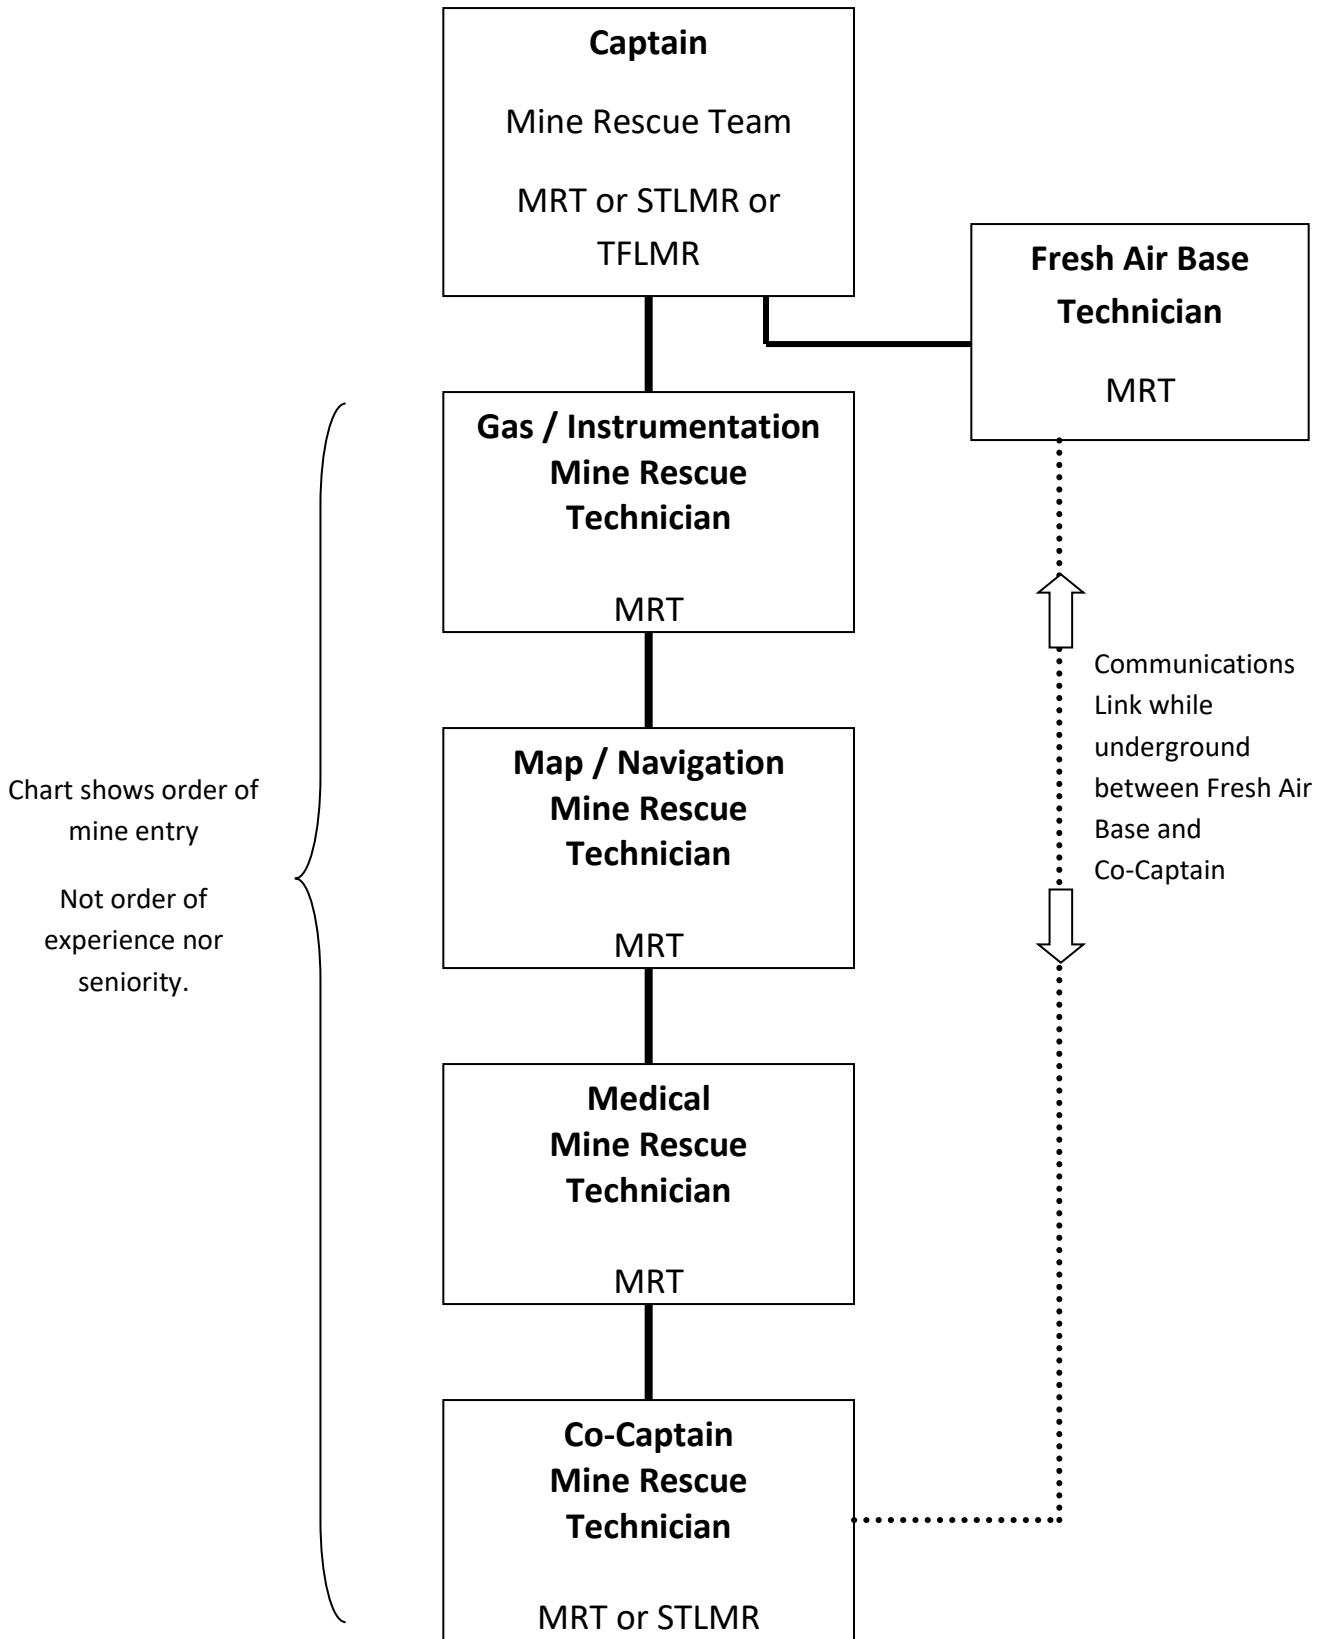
Captain

Mine Rescue Team

MRT or STLMR or TFLMR

Fresh Air Base Technician

MRT

Gas / Instrumentation Mine Rescue Technician

MRT

Communications Link while underground between Fresh Air Base and Co-Captain

Chart shows order of mine entry

Not order of experience nor seniority.

Map / Navigation Mine Rescue Technician

MRT

Medical Mine Rescue Technician

MRT

Co-Captain Mine Rescue Technician

MRT or STLMR